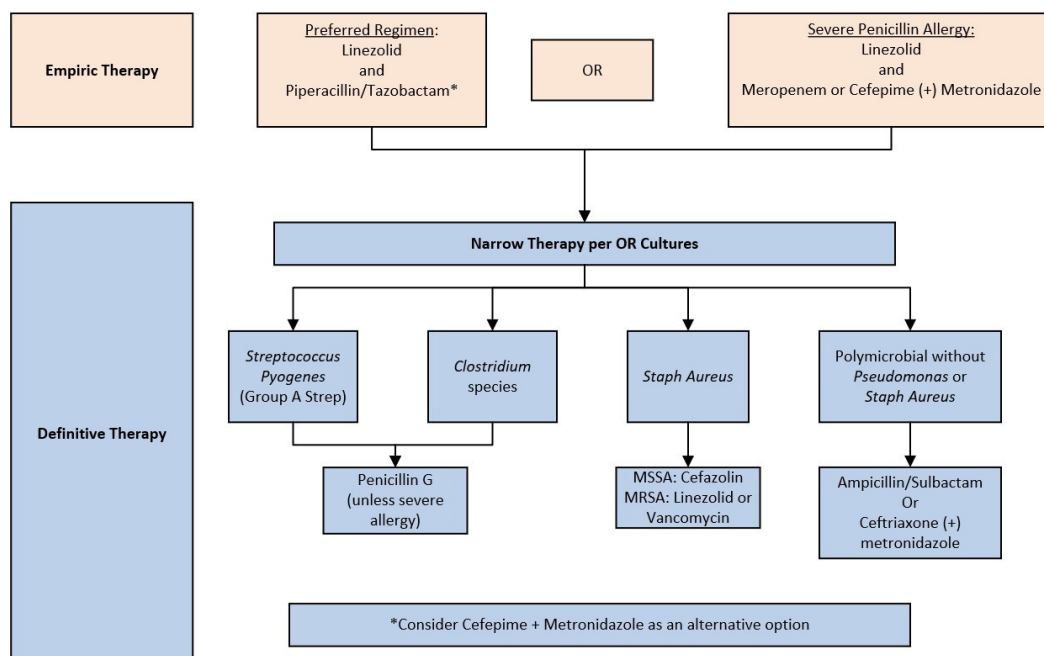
Empiric Therapy

Preferred Regimen:
Linezolid
and
Piperacillin/Tazobactam*

OR

Severe Penicillin Allergy:
Linezolid
and
Meropenem or Cefepime (+) Metronidazole

Definitive Therapy

Narrow Therapy per OR Cultures

Streptococcus Pyogenes (Group A Strep)

Clostridium species

Staph Aureus

Polymicrobial without Pseudomonas or Staph Aureus

Penicillin G (unless severe allergy)

MSSA: Cefazolin
MRSA: Linezolid or Vancomycin

Ampicillin/Sulbactam
Or
Ceftriaxone (+) metronidazole

*Consider Cefepime + Metronidazole as an alternative option